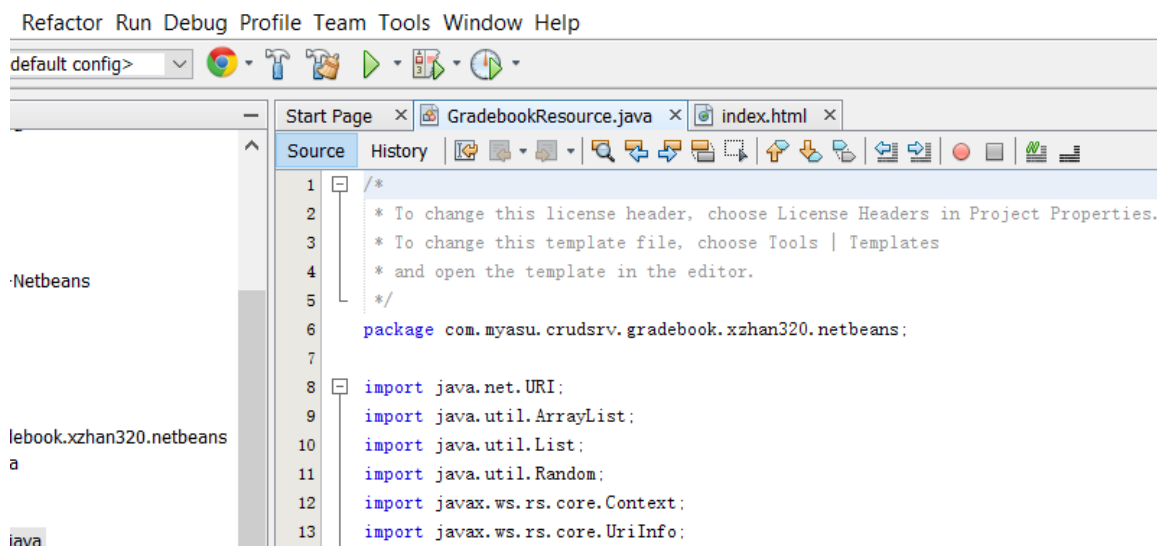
Refactor Run Debug Profile Team Tools Window Help

default config>

Start Page × GradebookResource.java × index.html ×

Source History

·Netbeans

lebook.xzhan320.netbeans
a

java

1 /*
2 * To change this license header, choose License Headers in Project Properties.
3 * To change this template file, choose Tools | Templates
4 * and open the template in the editor.
5 */
6 package com.myasu.crudsrv.gradebook.xzhan320.netbeans;
7
8 import java.net.URI;
9 import java.util.ArrayList;
10 import java.util.List;
11 import java.util.Random;
12 import javax.ws.rs.core.Context;
13 import javax.ws.rs.core.UriInfo;